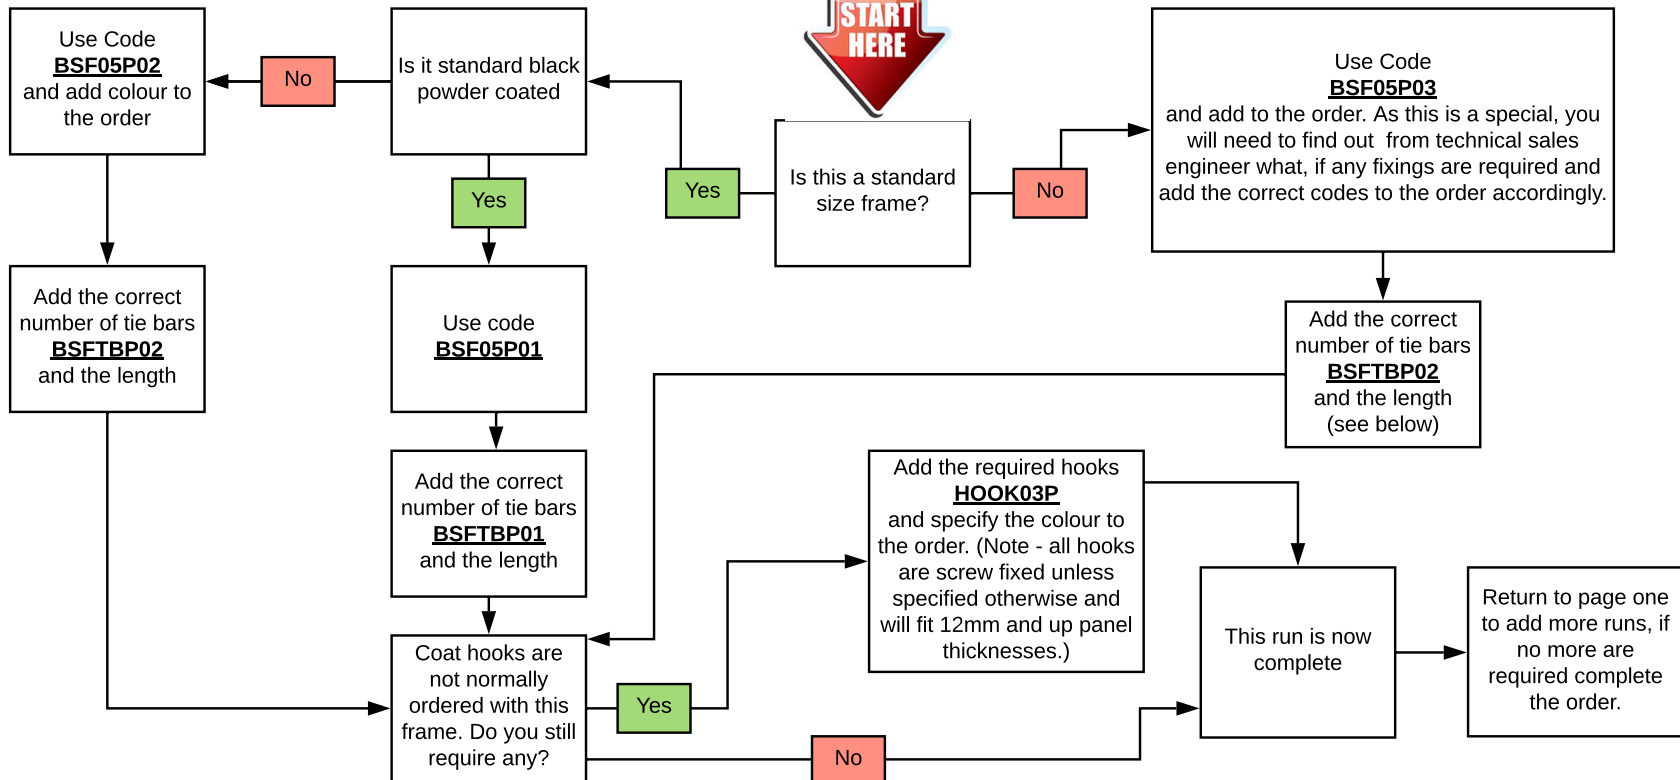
START HERE

Is this a standard size frame?

Yes

Is it standard black powder coated

No

Use Code **BSF05P02** and add colour to the order

Add the correct number of tie bars **BSFTBP02** and the length

Yes

Use code **BSF05P01**

Add the correct number of tie bars **BSFTBP01** and the length

No

Use Code **BSF05P03** and add to the order. As this is a special, you will need to find out from technical sales engineer what, if any fixings are required and add the correct codes to the order accordingly.

Add the correct number of tie bars **BSFTBP02** and the length (see below)

Coat hooks are not normally ordered with this frame. Do you still require any?

Yes

Add the required hooks **HOOK03P** and specify the colour to the order. (Note - all hooks are screw fixed unless specified otherwise and will fit 12mm and up panel thicknesses.)

No

This run is now complete

Return to page one to add more runs, if no more are required complete the order.